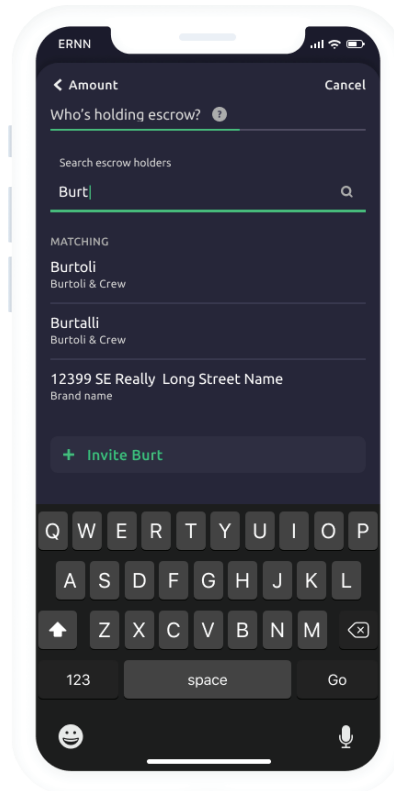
ERNN

Amount

Cancel

Who's holding escrow?

Search escrow holders

Burt

MATCHING

Burtoli
Burtoli & Crew

Burtalli
Burtoli & Crew

12399 SE Really Long Street Name
Brand name

+ Invite Burt

Q W E R T Y U I O P
A S D F G H J K L
Z X C V B N M
123
space
Go